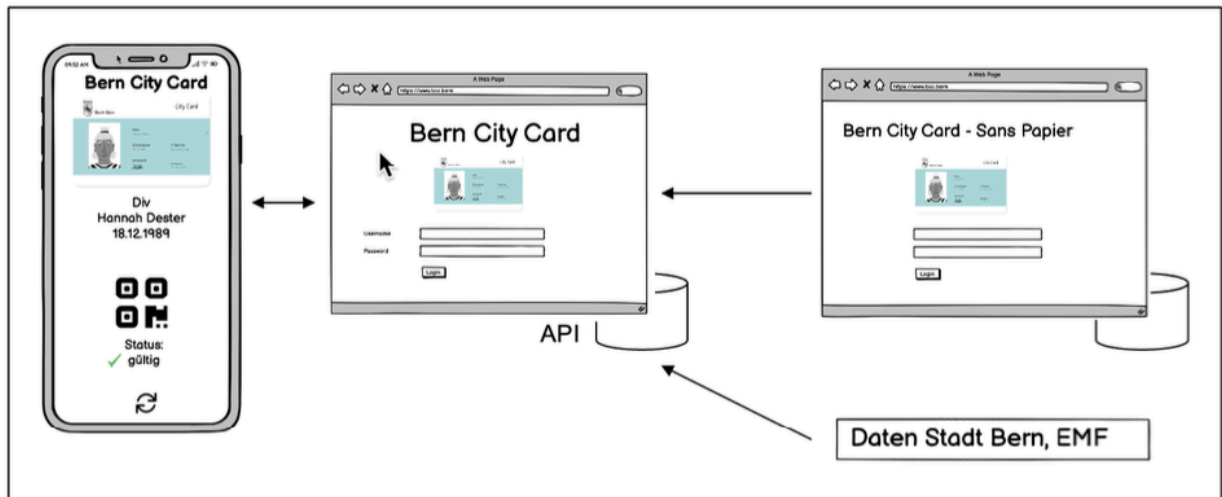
09:52 AM

Bern City Card

City Card

Div
Hannah Dester
18.12.1989

Status:
✓ gültig

A Web Page
https://www.bcc.bern

Bern City Card

City Card

Username
Password
Login

API

A Web Page
https://www.bcc.bern

Bern City Card - Sans Papier

City Card

Login

Daten Stadt Bern, EMF